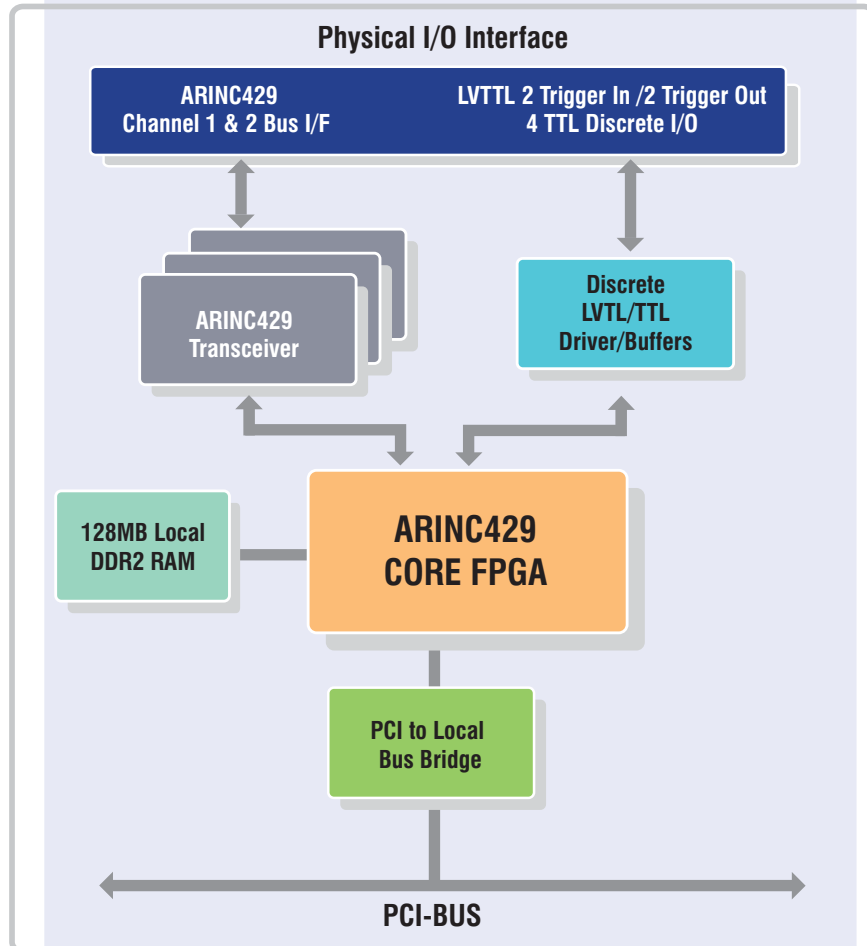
Physical I/O Interface

ARINC429
Channel 1 & 2 Bus I/F

LVTTL 2 Trigger In /2 Trigger Out
4 TTL Discrete I/O

ARINC429
Transceiver

Discrete
LVTL/TTL
Driver/Buffers

128MB Local
DDR2 RAM

ARINC429
CORE FPGA

PCI to Local
Bus Bridge

PCI-BUS